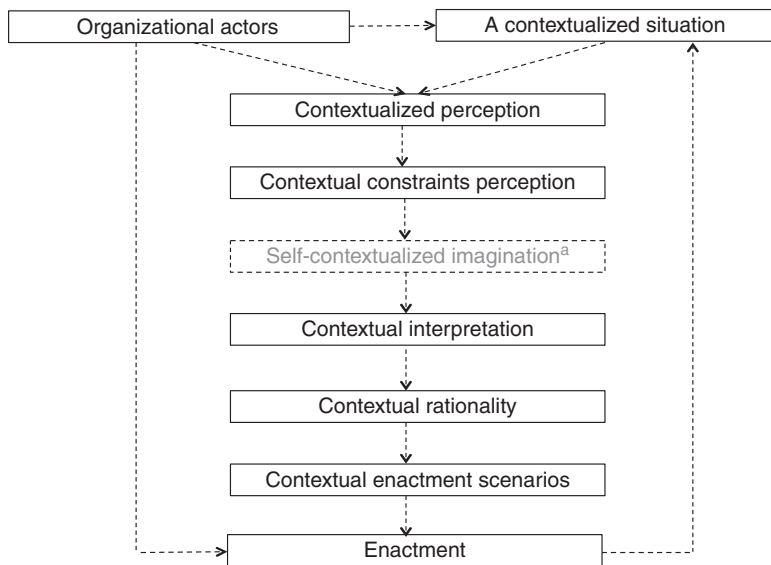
Organizational actors

A contextualized situation

Contextualized perception

Contextual constraints perception

Self-contextualized imagination$^{a}$

Contextual interpretation

Contextual rationality

Contextual enactment scenarios

Enactment